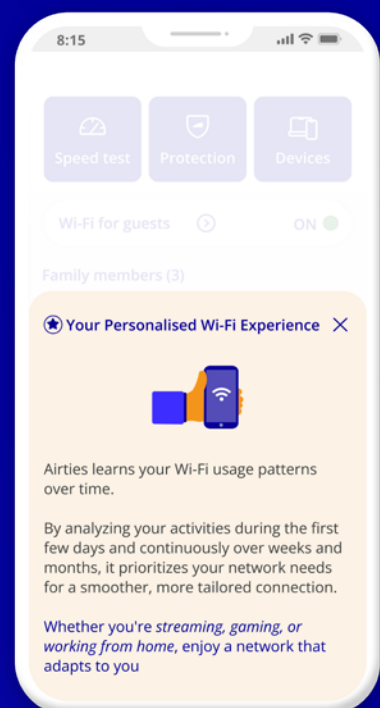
8:15

Speed test

Protection

Devices

Wi-Fi for guests

ON

Family members (3)

Your Personalised Wi-Fi Experience

Airties learns your Wi-Fi usage patterns over time.

By analyzing your activities during the first few days and continuously over weeks and months, it prioritizes your network needs for a smoother, more tailored connection.

Whether you're *streaming, gaming, or working from home*, enjoy a network that adapts to you